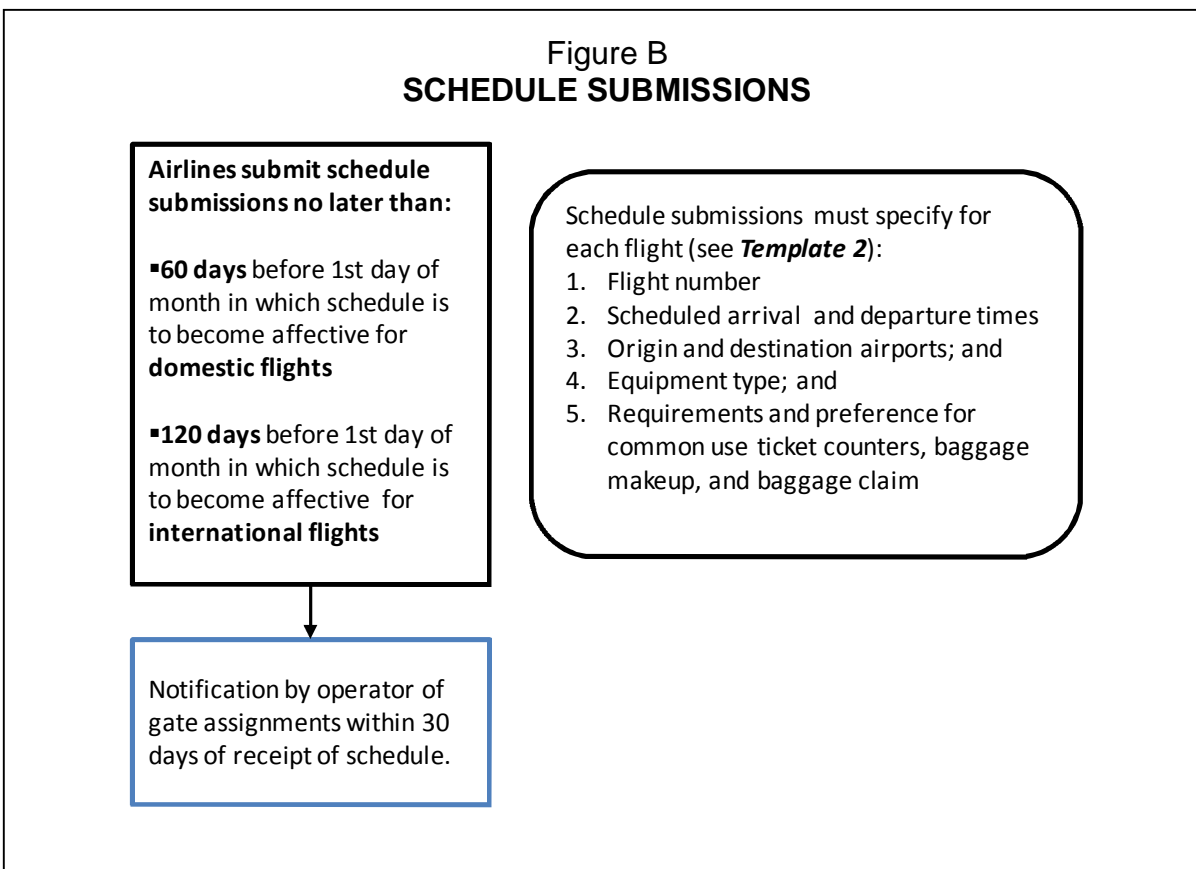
Figure B
**SCHEDULE SUBMISSIONS**

**Airlines submit schedule submissions no later than:**

▪**60 days** before 1st day of month in which schedule is to become affective for **domestic flights**

▪**120 days** before 1st day of month in which schedule is to become affective for **international flights**

Notification by operator of gate assignments within 30 days of receipt of schedule.

Schedule submissions must specify for each flight (see ***Template 2***):
1. Flight number
2. Scheduled arrival and departure times
3. Origin and destination airports; and
4. Equipment type; and
5. Requirements and preference for common use ticket counters, baggage makeup, and baggage claim